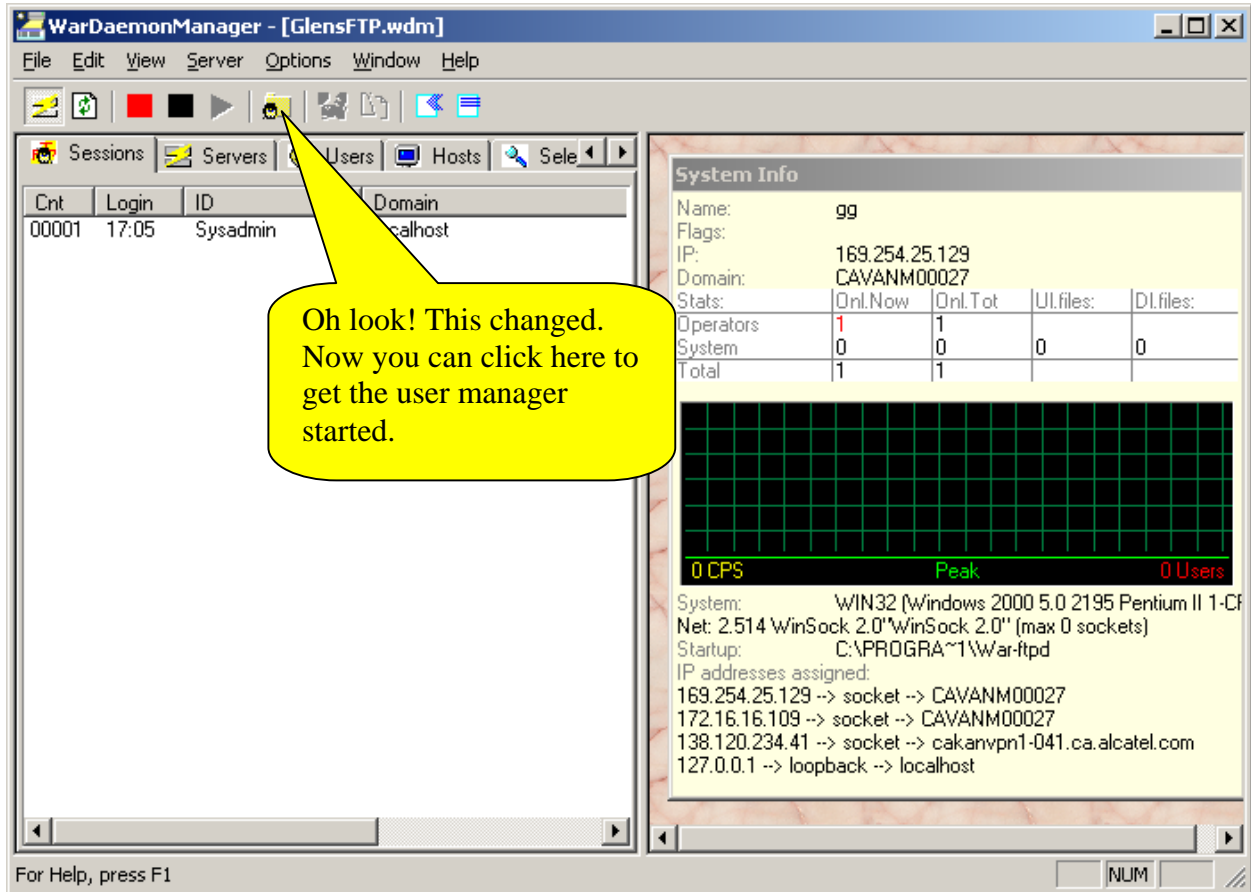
WarDaemonManager - [GlensFTP.wdm]

File Edit View Server Options Window Help

Sessions | Servers | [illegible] Users | Hosts | Sele

| Cnt | Login | ID | Domain |
|---|---|---|---|
| 00001 | 17:05 | Sysadmin | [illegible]calhost |

Oh look! This changed. Now you can click here to get the user manager started.

System Info

Name: gg
Flags:
IP: 169.254.25.129
Domain: CAVANM00027

| Stats: | Onl.Now | Onl.Tot | Ul.files: | Dl.files: |
|---|---|---|---|---|
| Operators | 1 | 1 | | |
| System | 0 | 0 | 0 | 0 |
| Total | 1 | 1 | | |

0 CPS Peak 0 Users

System: WIN32 (Windows 2000 5.0 2195 Pentium II 1-C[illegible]
Net: 2.514 WinSock 2.0"WinSock 2.0" (max 0 sockets)
Startup: C:\PROGRA~1\War-ftpd
IP addresses assigned:
169.254.25.129 --> socket --> CAVANM00027
172.16.16.109 --> socket --> CAVANM00027
138.120.234.41 --> socket --> cakanvpn1-041.ca.alcatel.com
127.0.0.1 --> loopback --> localhost

For Help, press F1
NUM